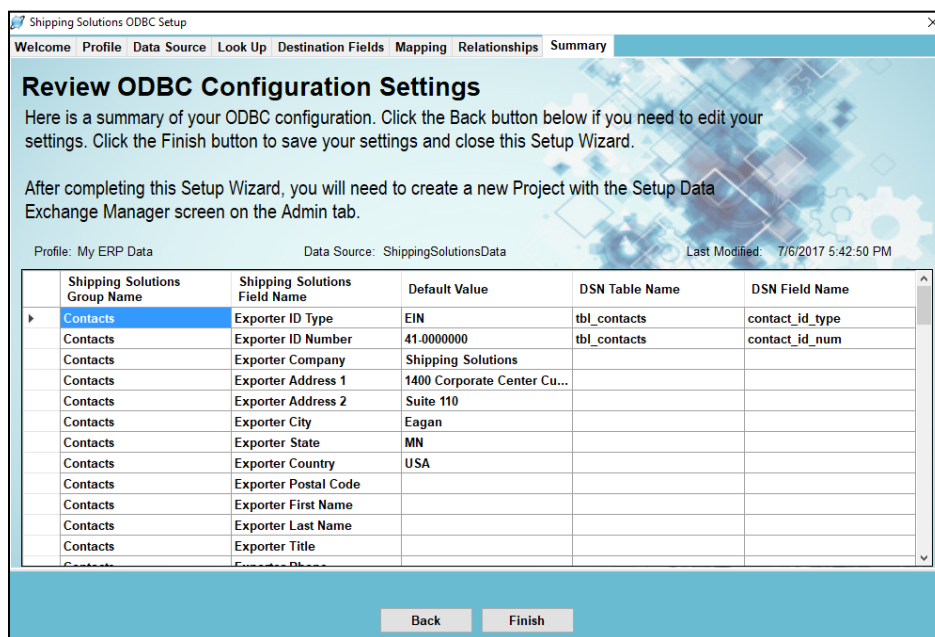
Shipping Solutions ODBC Setup

Welcome | Profile | Data Source | Look Up | Destination Fields | Mapping | Relationships | Summary

Review ODBC Configuration Settings

Here is a summary of your ODBC configuration. Click the Back button below if you need to edit your settings. Click the Finish button to save your settings and close this Setup Wizard.

After completing this Setup Wizard, you will need to create a new Project with the Setup Data Exchange Manager screen on the Admin tab.

Profile: My ERP Data

Data Source: ShippingSolutionsData

Last Modified: 7/6/2017 5:42:50 PM

| | Shipping Solutions Group Name | Shipping Solutions Field Name | Default Value | DSN Table Name | DSN Field Name |
|---|---|---|---|---|---|
| ▸ | Contacts | Exporter ID Type | EIN | tbl_contacts | contact_id_type |
| | Contacts | Exporter ID Number | 41-0000000 | tbl_contacts | contact_id_num |
| | Contacts | Exporter Company | Shipping Solutions | | |
| | Contacts | Exporter Address 1 | 1400 Corporate Center Cu... | | |
| | Contacts | Exporter Address 2 | Suite 110 | | |
| | Contacts | Exporter City | Eagan | | |
| | Contacts | Exporter State | MN | | |
| | Contacts | Exporter Country | USA | | |
| | Contacts | Exporter Postal Code | | | |
| | Contacts | Exporter First Name | | | |
| | Contacts | Exporter Last Name | | | |
| | Contacts | Exporter Title | | | |
| | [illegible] | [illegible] | | | |

Back

Finish